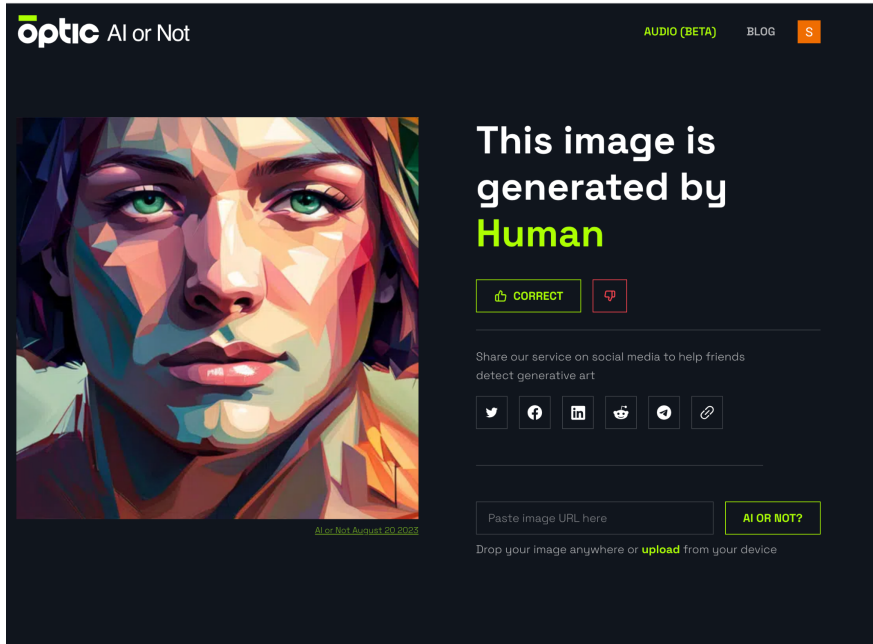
optic AI or Not

AUDIO (BETA) BLOG S

AI or Not August 20 2023

This image is generated by Human

CORRECT

Share our service on social media to help friends detect generative art

Paste image URL here

AI OR NOT?

Drop your image anywhere or upload from your device